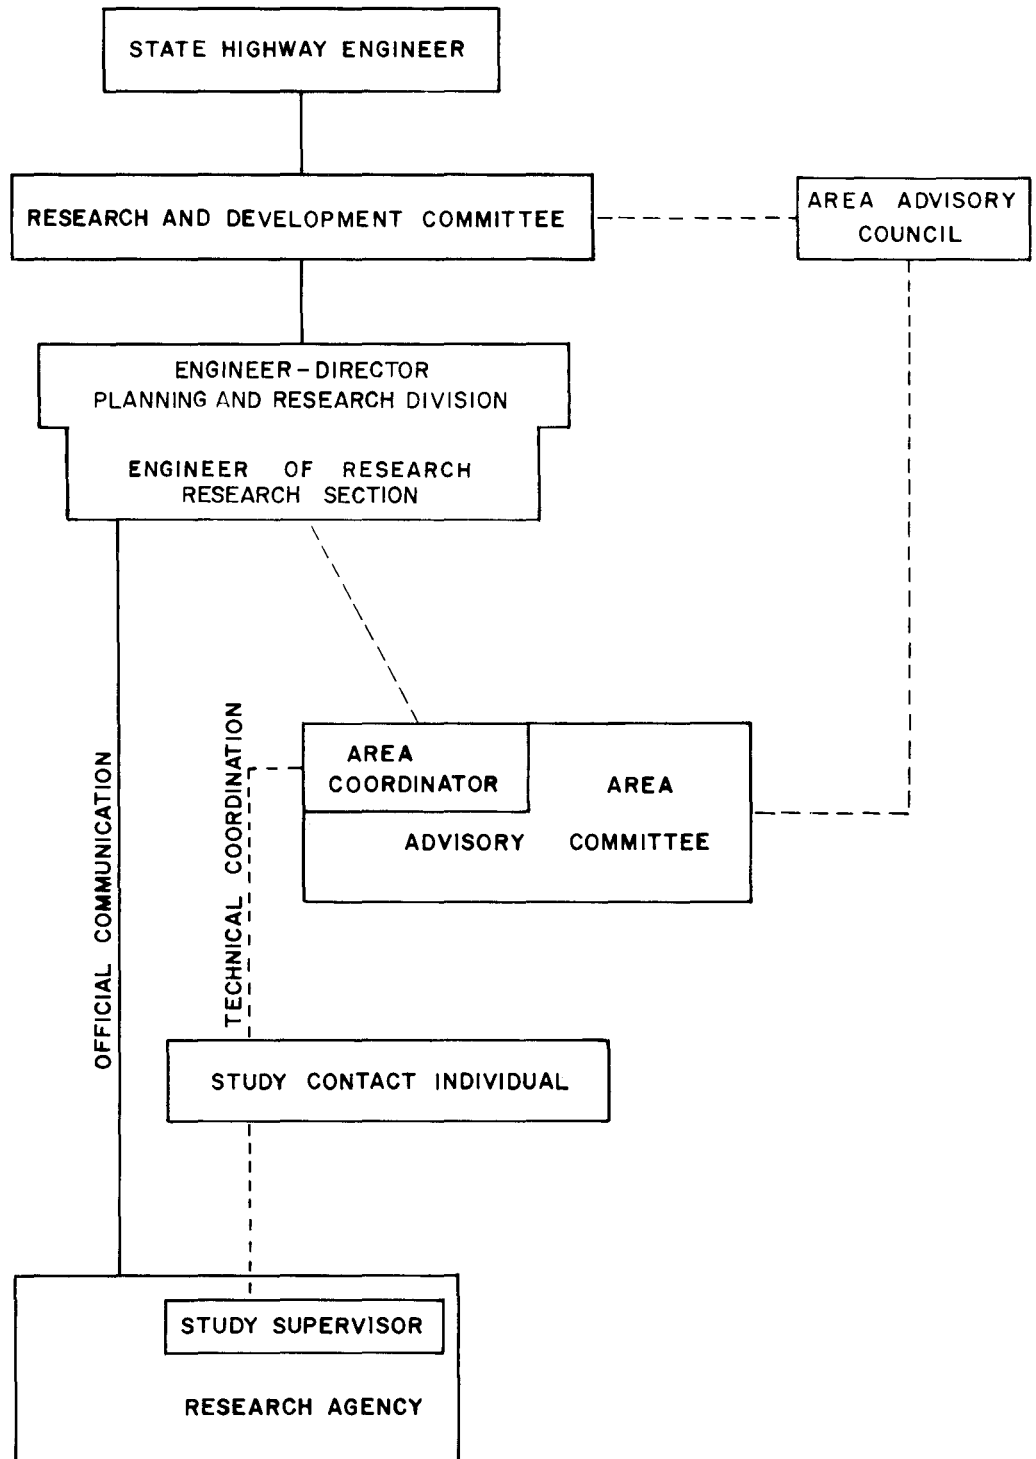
STATE HIGHWAY ENGINEER

RESEARCH AND DEVELOPMENT COMMITTEE

AREA ADVISORY COUNCIL

ENGINEER - DIRECTOR
PLANNING AND RESEARCH DIVISION

ENGINEER OF RESEARCH
RESEARCH SECTION

OFFICIAL COMMUNICATION

TECHNICAL COORDINATION

AREA COORDINATOR

AREA

ADVISORY COMMITTEE

STUDY CONTACT INDIVIDUAL

STUDY SUPERVISOR

RESEARCH AGENCY